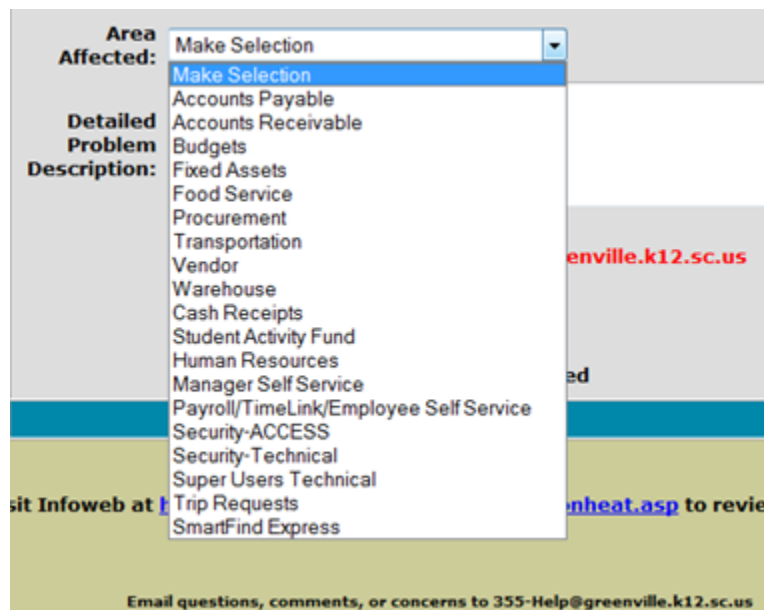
Area Affected: Make Selection

Make Selection
Accounts Payable
Accounts Receivable
Budgets
Fixed Assets
Food Service
Procurement
Transportation
Vendor
Warehouse
Cash Receipts
Student Activity Fund
Human Resources
Manager Self Service
Payroll/TimeLink/Employee Self Service
Security-ACCESS
Security-Technical
Super Users Technical
Trip Requests
SmartFind Express

Detailed Problem Description:

enville.k12.sc.us

ed

sit Infoweb at h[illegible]nheat.asp to revie

Email questions, comments, or concerns to 355-Help@greenville.k12.sc.us